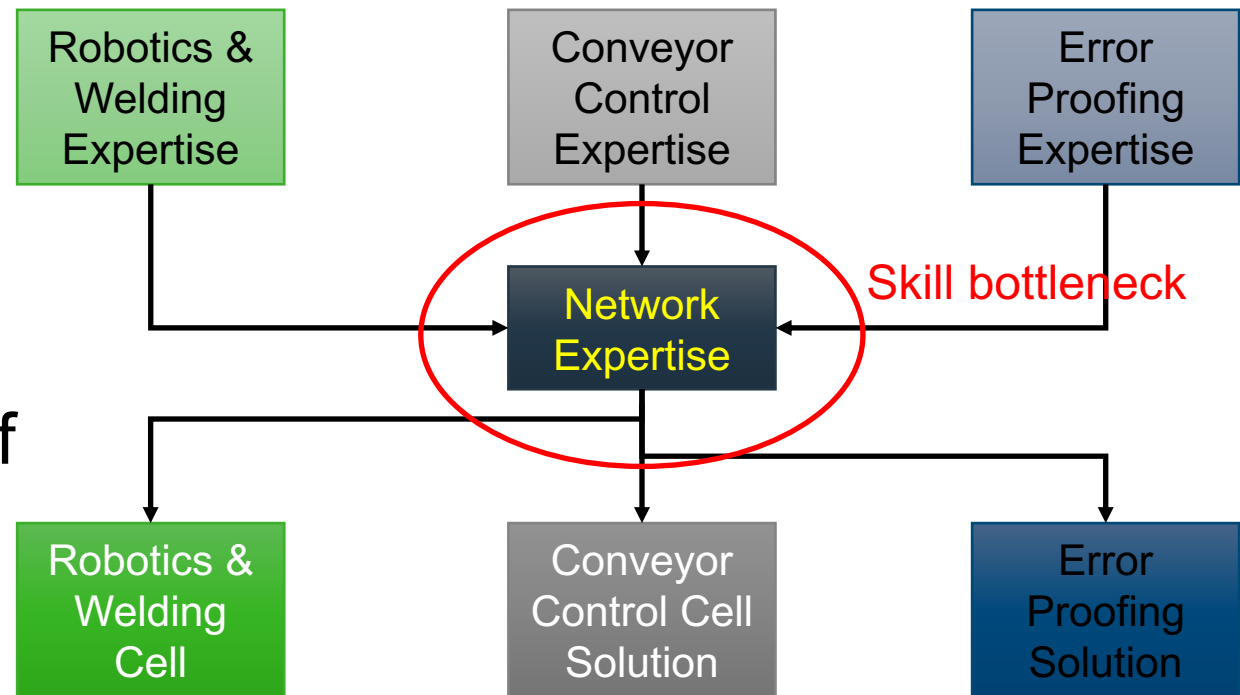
Robotics & Welding Expertise

Conveyor Control Expertise

Error Proofing Expertise

Network Expertise

Skill bottleneck

f

Robotics & Welding Cell

Conveyor Control Cell Solution

Error Proofing Solution